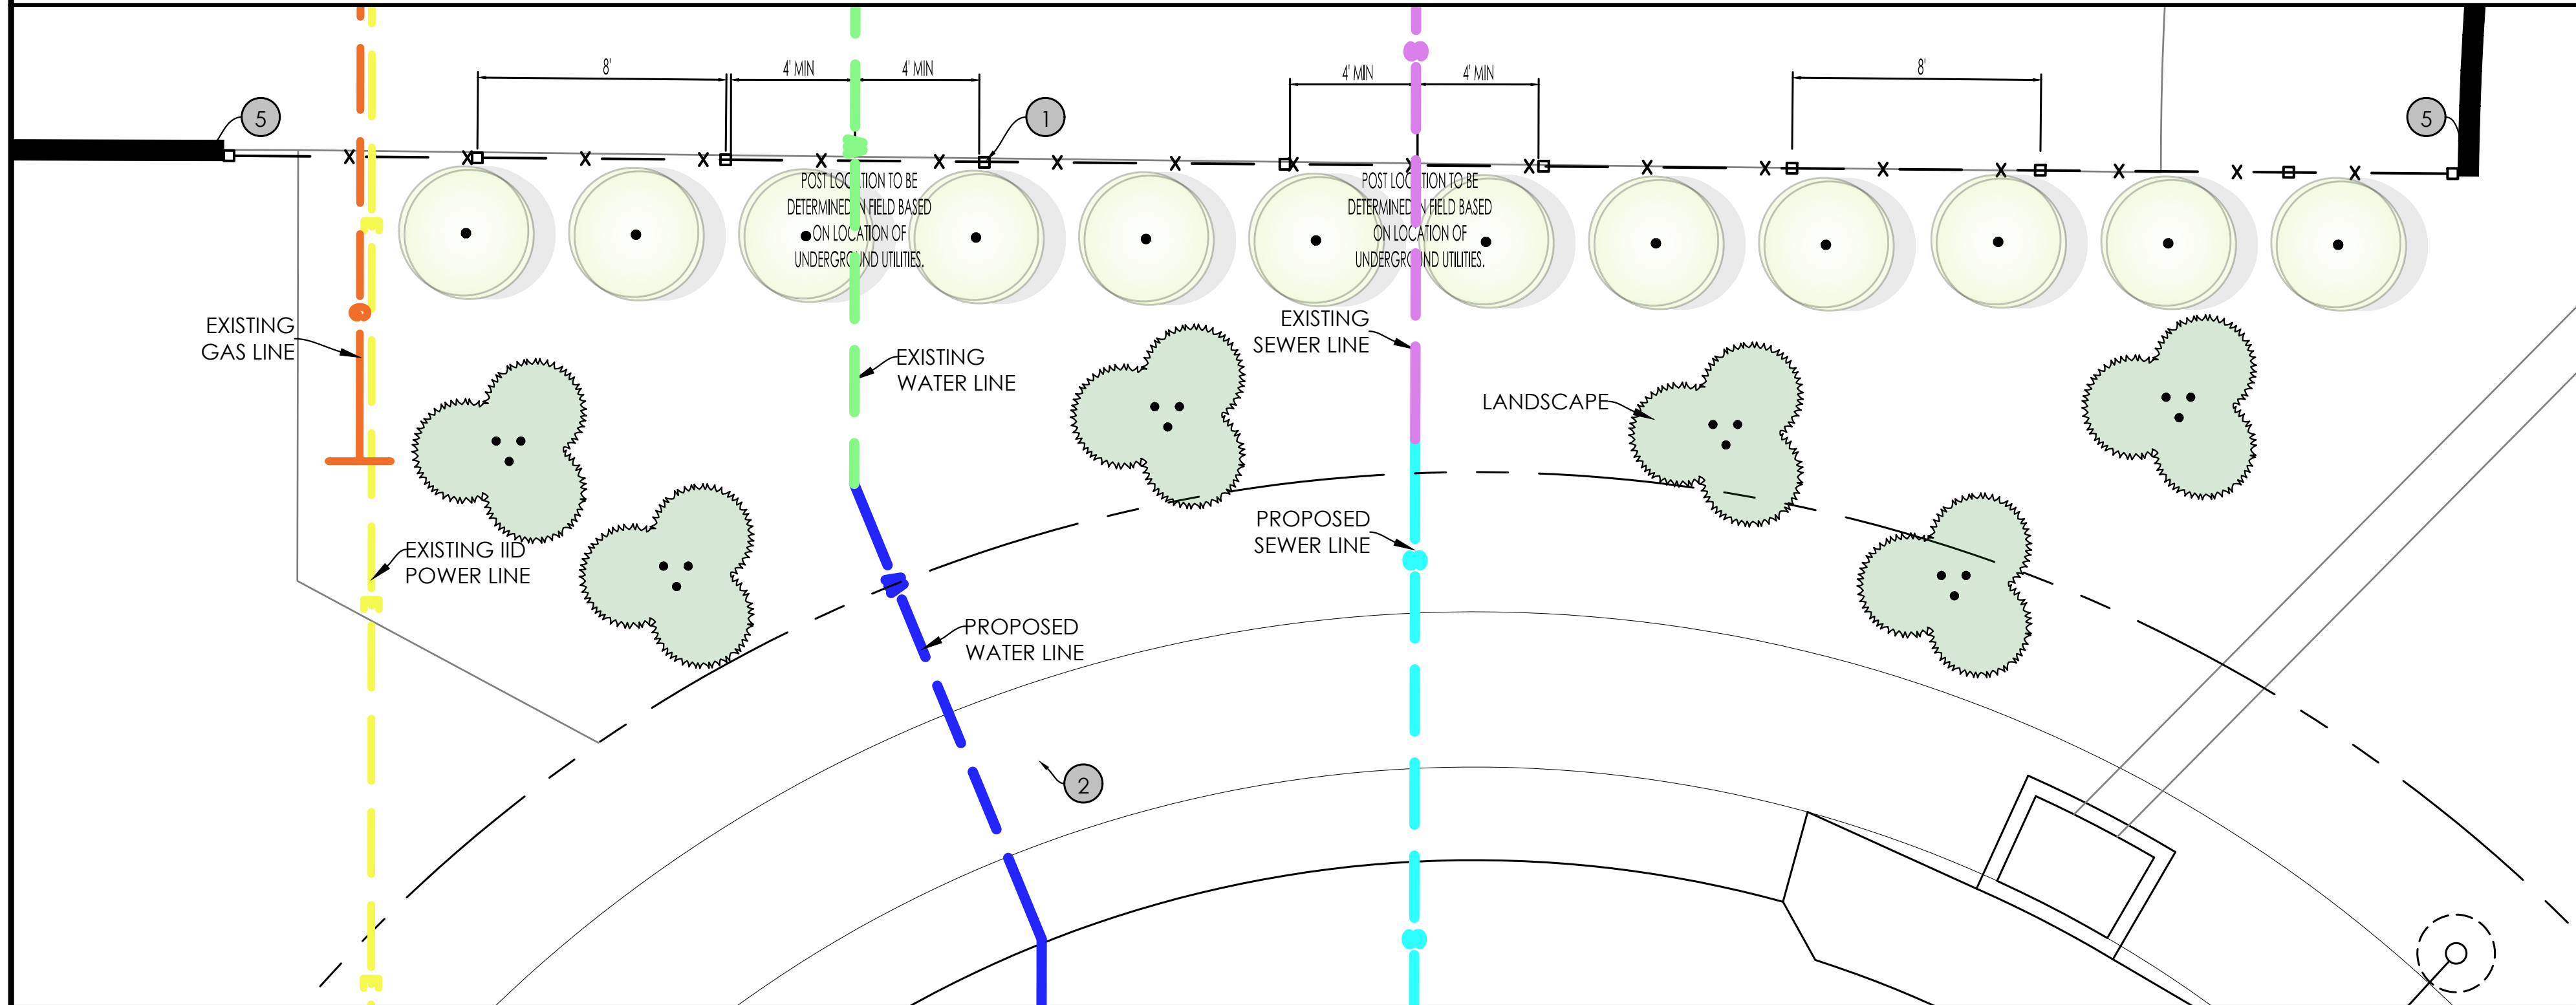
8'
4' MIN
4' MIN
4' MIN
4' MIN
8'
5
1
5
POST LOC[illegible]TION TO BE DETERMINED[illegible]N FIELD BASED ON LOCATION OF UNDERGR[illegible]ND UTILITIES.
POST LOC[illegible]TION TO BE DETERMINED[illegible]N FIELD BASED ON LOCATION OF UNDERGR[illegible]ND UTILITIES.
EXISTING GAS LINE
EXISTING WATER LINE
EXISTING SEWER LINE
LANDSCAPE
EXISTING IID POWER LINE
PROPOSED SEWER LINE
PROPOSED WATER LINE
2